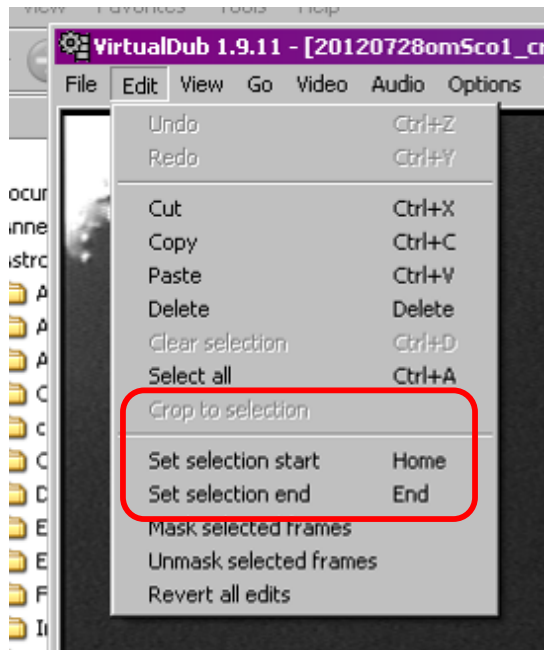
View Favorites Tools Help

VirtualDub 1.9.11 - [20120728omSco1_cr

File Edit View Go Video Audio Options

Undo Ctrl+Z
Redo Ctrl+Y

Cut Ctrl+X
Copy Ctrl+C
Paste Ctrl+V
Delete Delete
Clear selection Ctrl+D
Select all Ctrl+A

Crop to selection

Set selection start Home
Set selection end End
Mask selected frames
Unmask selected frames
Revert all edits

ocur
nne
stro
A
A
A
C
c
C
D
E
E
F
I